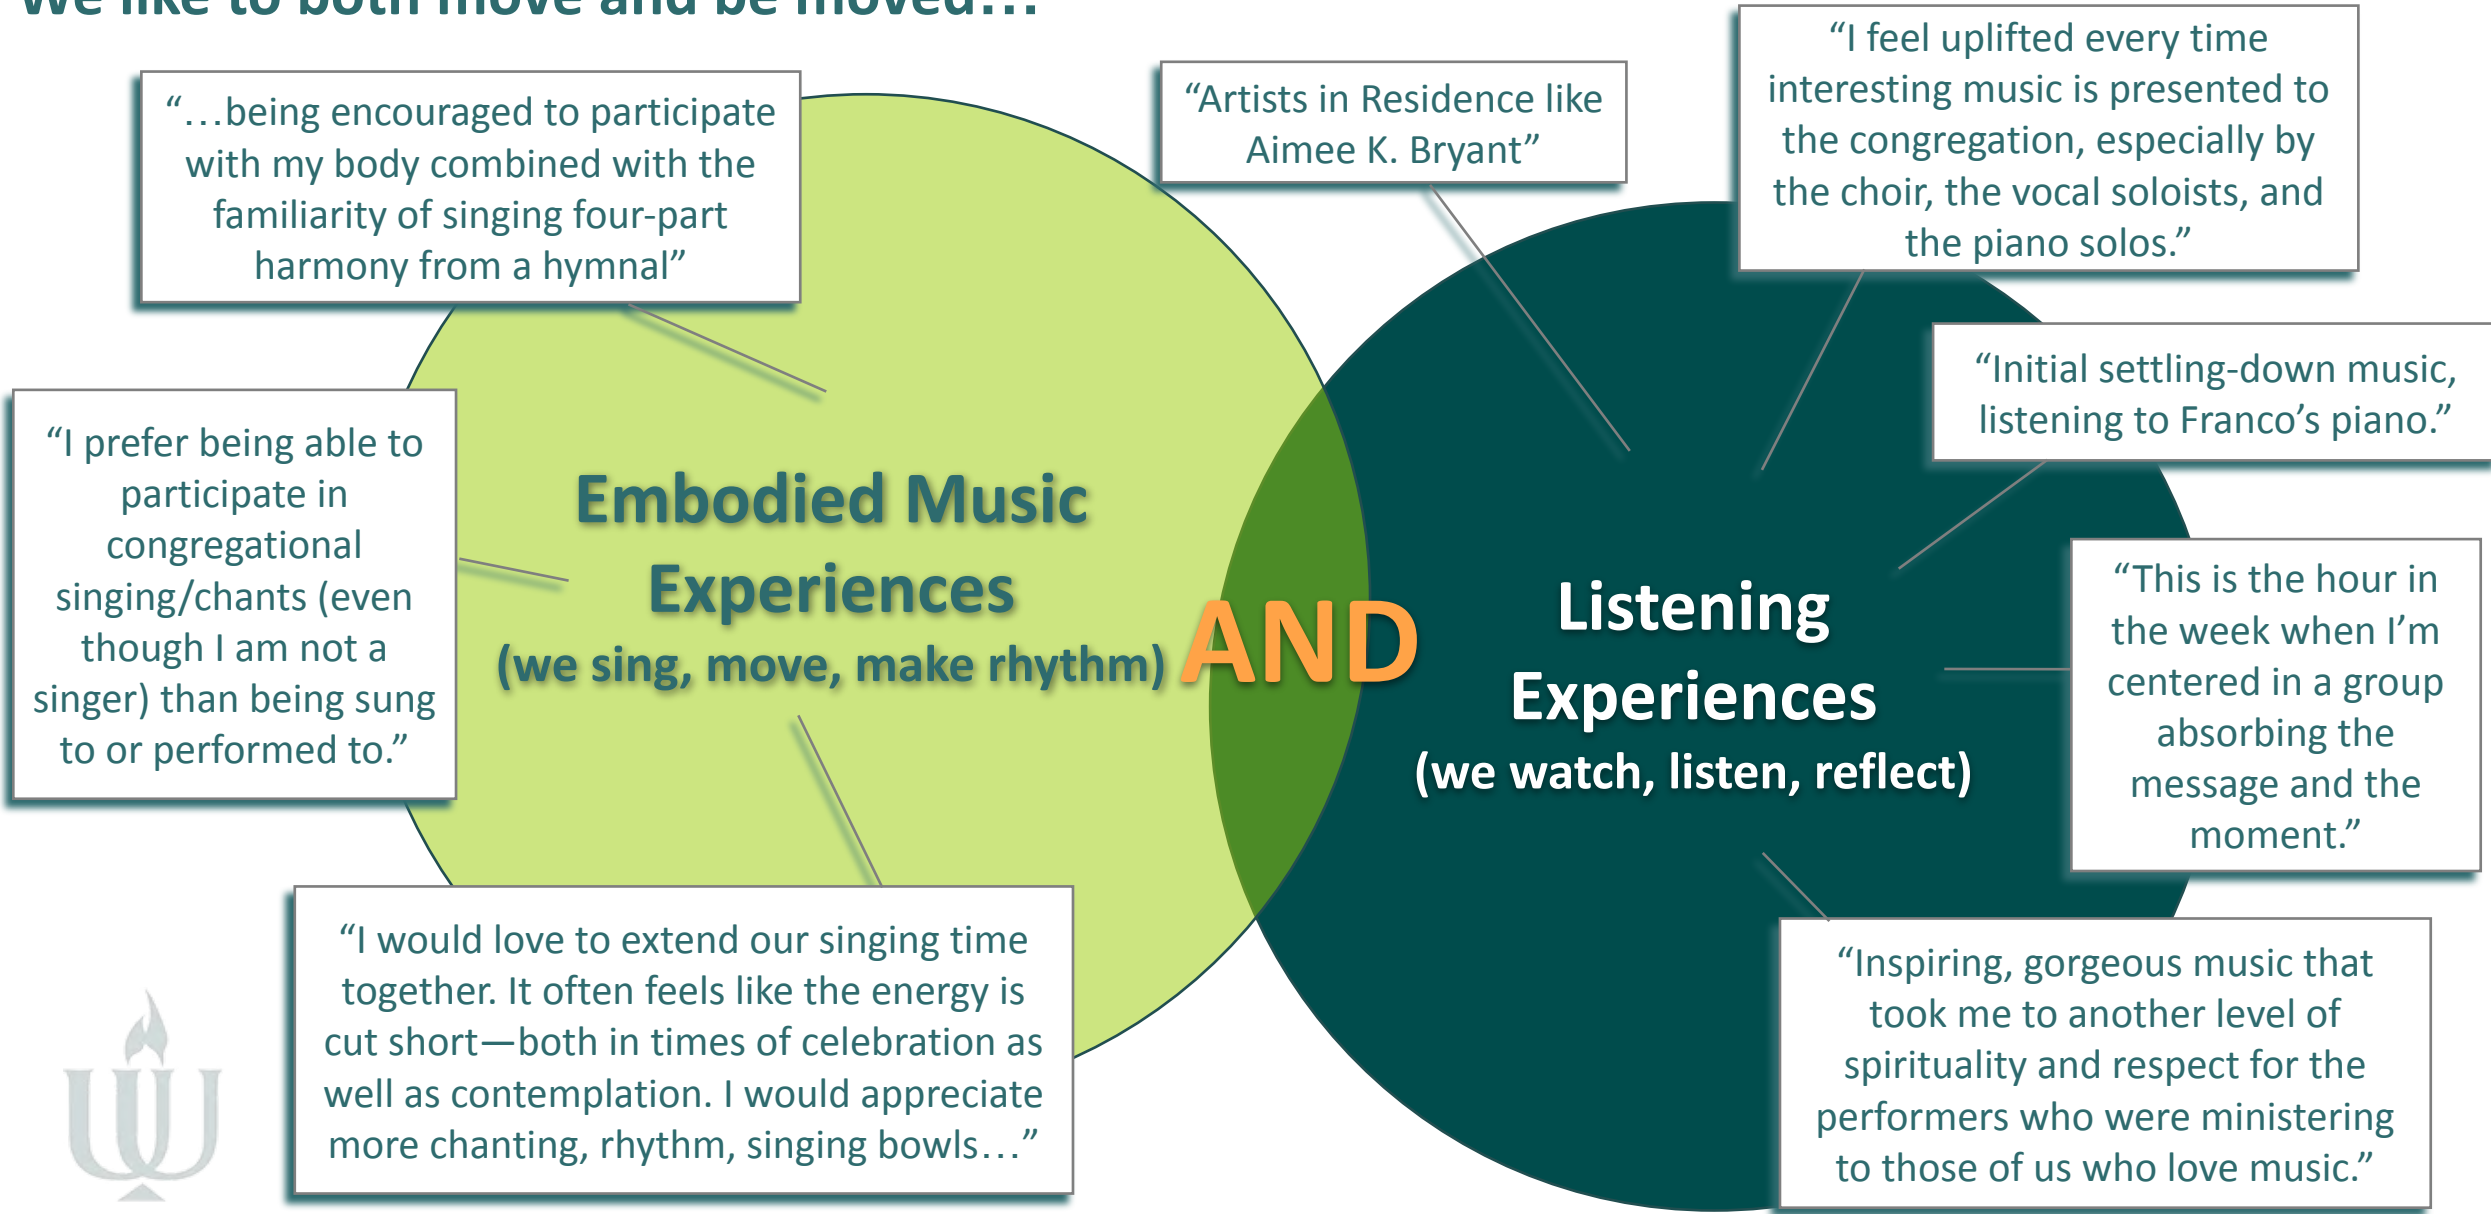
We like to both move and be moved…

"…being encouraged to participate with my body combined with the familiarity of singing four-part harmony from a hymnal"

"Artists in Residence like Aimee K. Bryant"

"I feel uplifted every time interesting music is presented to the congregation, especially by the choir, the vocal soloists, and the piano solos."

"Initial settling-down music, listening to Franco's piano."

"I prefer being able to participate in congregational singing/chants (even though I am not a singer) than being sung to or performed to."

Embodied Music Experiences
(we sing, move, make rhythm)

AND

Listening Experiences
(we watch, listen, reflect)

"This is the hour in the week when I'm centered in a group absorbing the message and the moment."

"I would love to extend our singing time together. It often feels like the energy is cut short—both in times of celebration as well as contemplation. I would appreciate more chanting, rhythm, singing bowls…"

"Inspiring, gorgeous music that took me to another level of spirituality and respect for the performers who were ministering to those of us who love music."